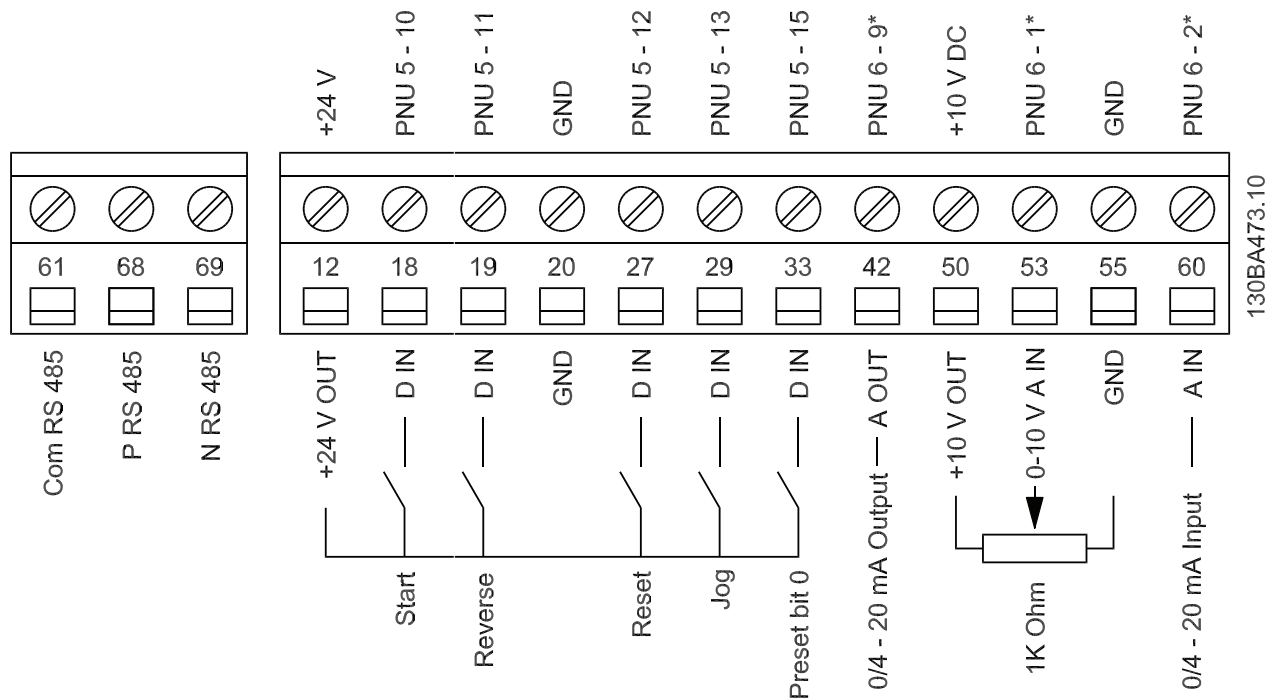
+24 V
PNU 5 - 10
PNU 5 - 11
GND
PNU 5 - 12
PNU 5 - 13
PNU 5 - 15
PNU 6 - 9*
+10 V DC
PNU 6 - 1*
GND
PNU 6 - 2*

61 68 69
12 18 19 20 27 29 33 42 50 53 55 60

130BA473.10

Com RS 485
P RS 485
N RS 485
+24 V OUT
D IN
D IN
GND
D IN
D IN
D IN
A OUT
+10 V OUT
0-10 V A IN
GND
A IN

Start
Reverse
Reset
Jog
Preset bit 0
0/4 - 20 mA Output
1K Ohm
0/4 - 20 mA Input